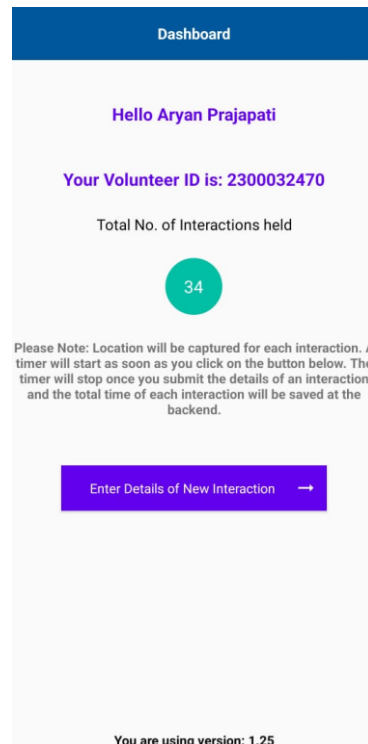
Dashboard

Hello Aryan Prajapati

Your Volunteer ID is: 2300032470

Total No. of Interactions held

34

Please Note: Location will be captured for each interaction. A timer will start as soon as you click on the button below. The timer will stop once you submit the details of an interaction and the total time of each interaction will be saved at the backend.

Enter Details of New Interaction →

You are using version: 1.25